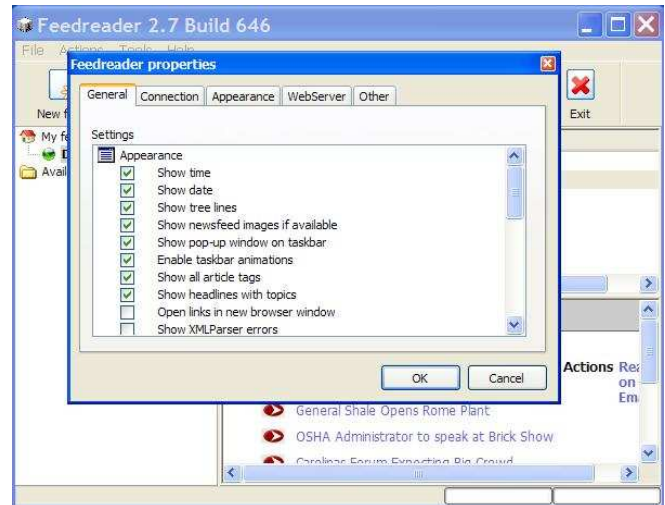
Feedreader 2.7 Build 646

File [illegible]

New f

Exit

My fe

D

Avail

Feedreader properties

General | Connection | Appearance | WebServer | Other

Settings

Appearance

Show time

Show date

Show tree lines

Show newsfeed images if available

Show pop-up window on taskbar

Enable taskbar animations

Show all article tags

Show headlines with topics

Open links in new browser window

Show XMLParser errors

OK

Cancel

Actions Re on Em

General Shale Opens Rome Plant

OSHA Administrator to speak at Brick Show

Carolinas Forum Expecting Big Crowd